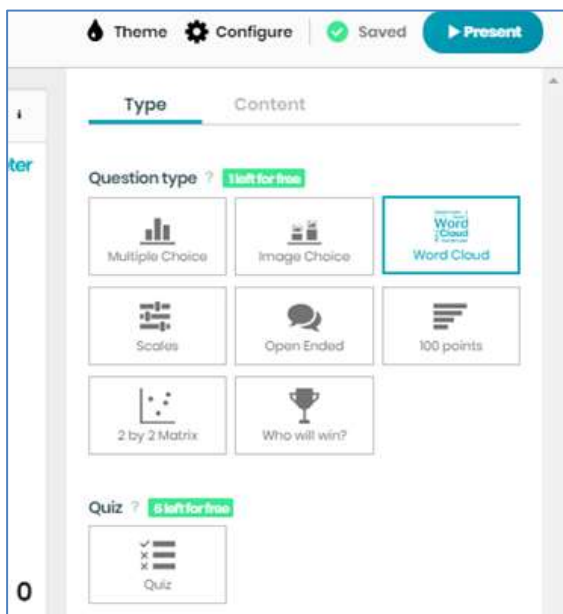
Theme Configure Saved ▶ Present

i

ter

Type Content

Question type ? 1 left for free

Multiple Choice

Image Choice

Word Cloud

Word Cloud

Scales

Open Ended

100 points

2 by 2 Matrix

Who will win?

Quiz ? 6 left for free

Quiz

0